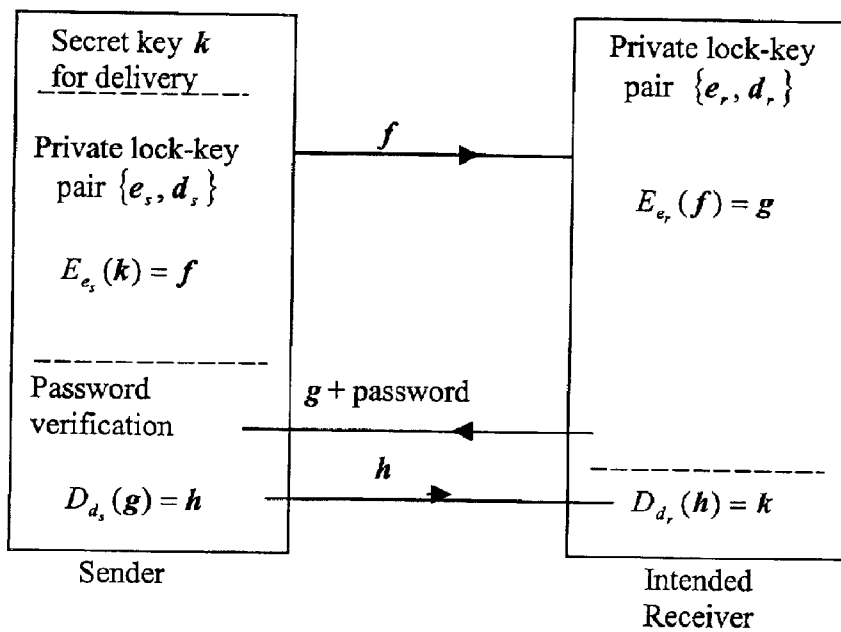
Secret key $\boldsymbol{k}$ for delivery

Private lock-key pair $\{\boldsymbol{e}_s, \boldsymbol{d}_s\}$

$E_{e_s}(\boldsymbol{k}) = \boldsymbol{f}$

Password verification

$D_{d_s}(\boldsymbol{g}) = \boldsymbol{h}$

Sender

$\boldsymbol{f}$

$\boldsymbol{g}$ + password

$\boldsymbol{h}$

Private lock-key pair $\{\boldsymbol{e}_r, \boldsymbol{d}_r\}$

$E_{e_r}(\boldsymbol{f}) = \boldsymbol{g}$

$D_{d_r}(\boldsymbol{h}) = \boldsymbol{k}$

Intended Receiver